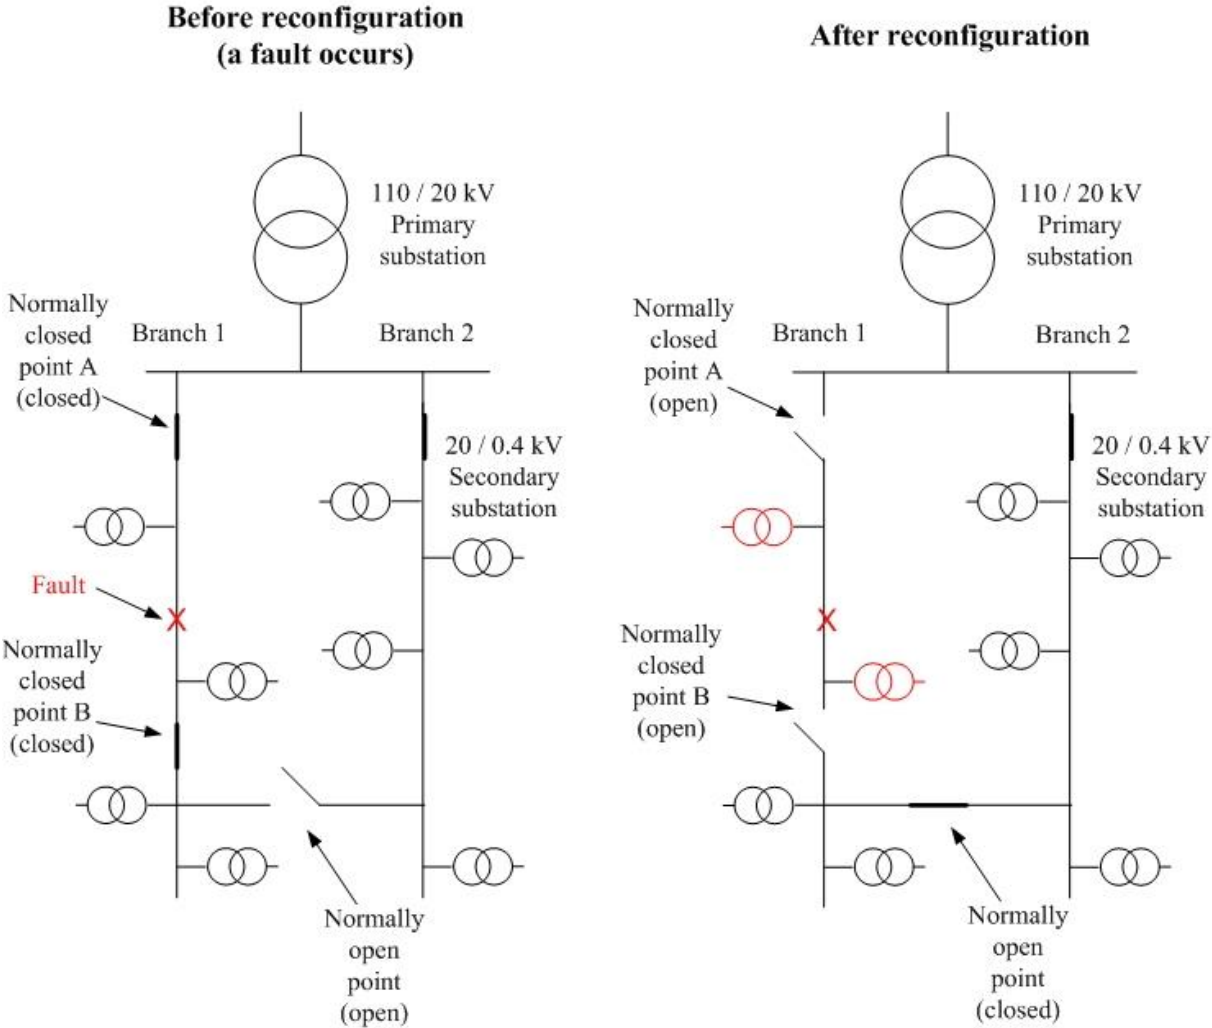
Before reconfiguration
(a fault occurs)

110 / 20 kV
Primary
substation

Normally
closed
point A
(closed)

Branch 1

Branch 2

20 / 0.4 kV
Secondary
substation

Fault

Normally
closed
point B
(closed)

Normally
open
point
(open)

After reconfiguration

110 / 20 kV
Primary
substation

Normally
closed
point A
(open)

Branch 1

Branch 2

20 / 0.4 kV
Secondary
substation

Normally
closed
point B
(open)

Normally
open
point
(closed)